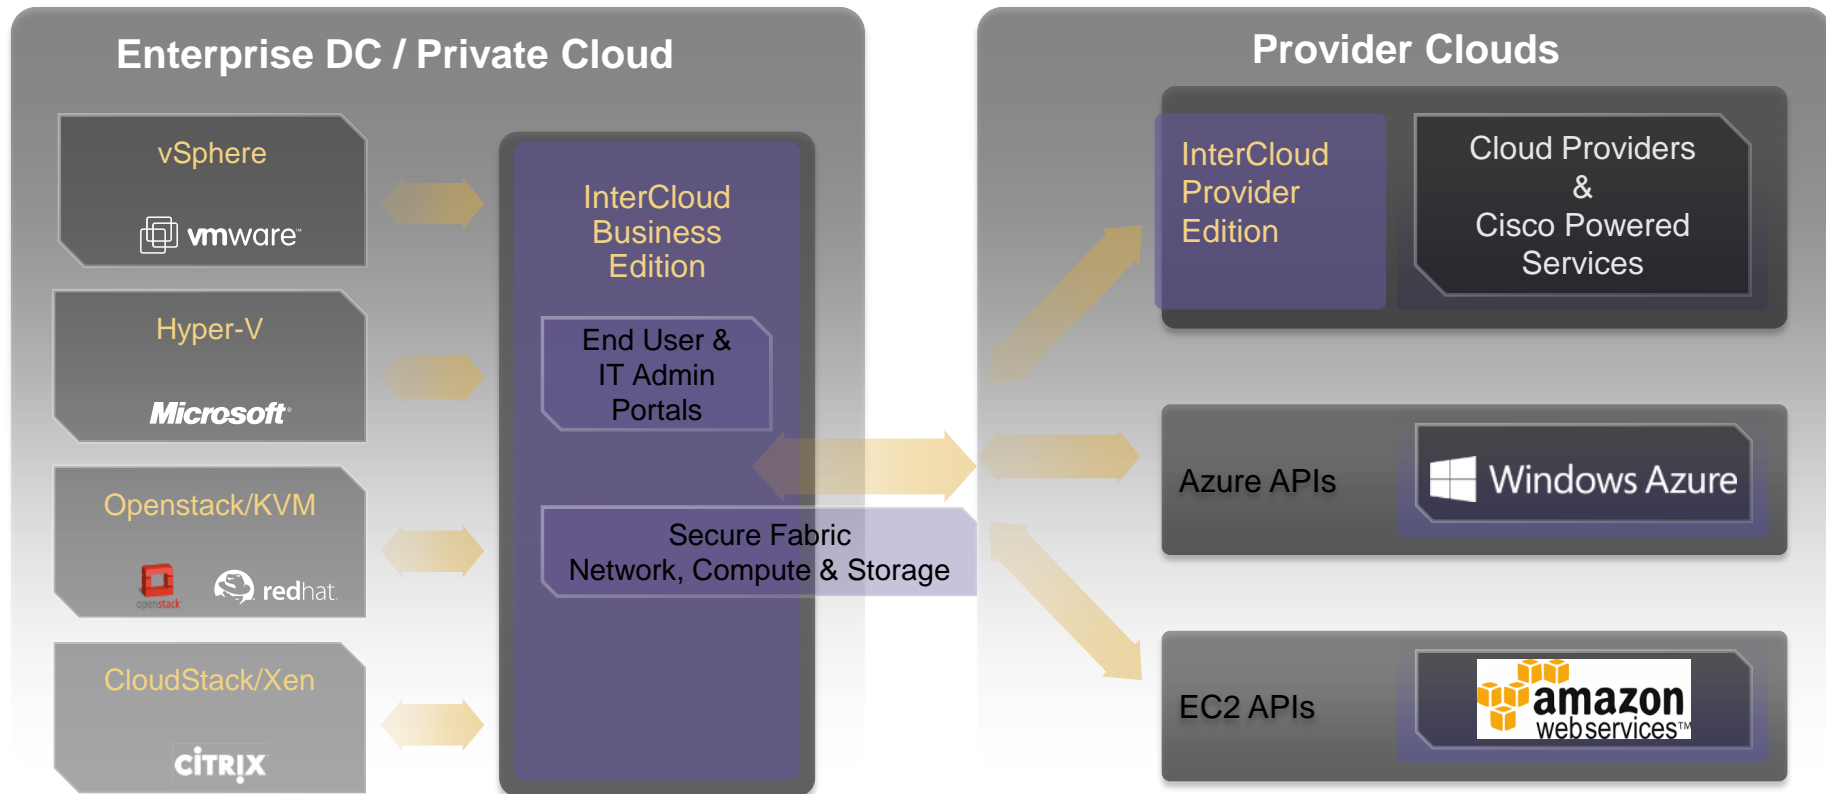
Enterprise DC / Private Cloud

vSphere

vmware

Hyper-V

Microsoft

Openstack/KVM

openstack

redhat

CloudStack/Xen

CITRIX

InterCloud Business Edition

End User & IT Admin Portals

Secure Fabric Network, Compute & Storage

Provider Clouds

InterCloud Provider Edition

Cloud Providers & Cisco Powered Services

Azure APIs

Windows Azure

EC2 APIs

amazon webservices™